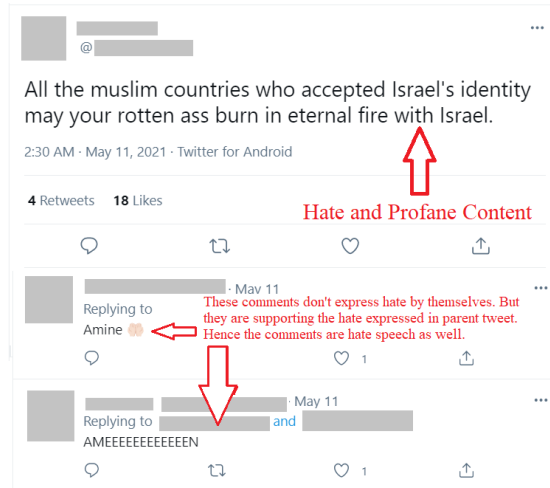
@

All the muslim countries who accepted Israel's identity may your rotten ass burn in eternal fire with Israel.

2:30 AM · May 11, 2021 · Twitter for Android

4 Retweets 18 Likes

Hate and Profane Content

· May 11

Replying to

Amine 🤲

These comments don't express hate by themselves. But they are supporting the hate expressed in parent tweet. Hence the comments are hate speech as well.

1

· May 11

Replying to and

AMEEEEEEEEEEEN

1